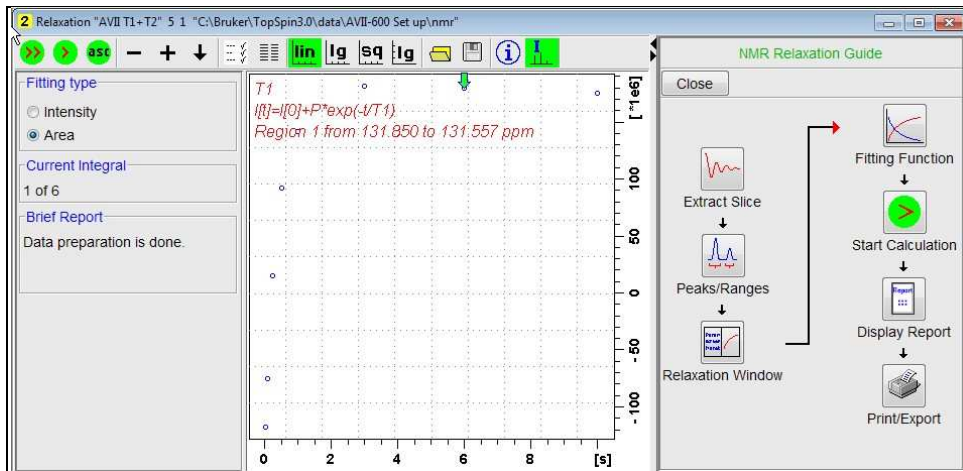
2 Relaxation "AVII T1+T2" 5 1 "C:\Bruker\TopSpin3.0\data\AVII-600 Set up\nmr"

asc − + ↓ lin lg sq lg

Fitting type
Intensity
Area

Current Integral
1 of 6

Brief Report
Data preparation is done.

T1
I[t]=I[0]+P*exp(-t/T1)
Region 1 from 131.850 to 131.557 ppm

[*1e6]
100
50
0
-50
-100

0 2 4 6 8 [s]

NMR Relaxation Guide
Close
Extract Slice
Peaks/Ranges
Relaxation Window
Fitting Function
Start Calculation
Display Report
Print/Export